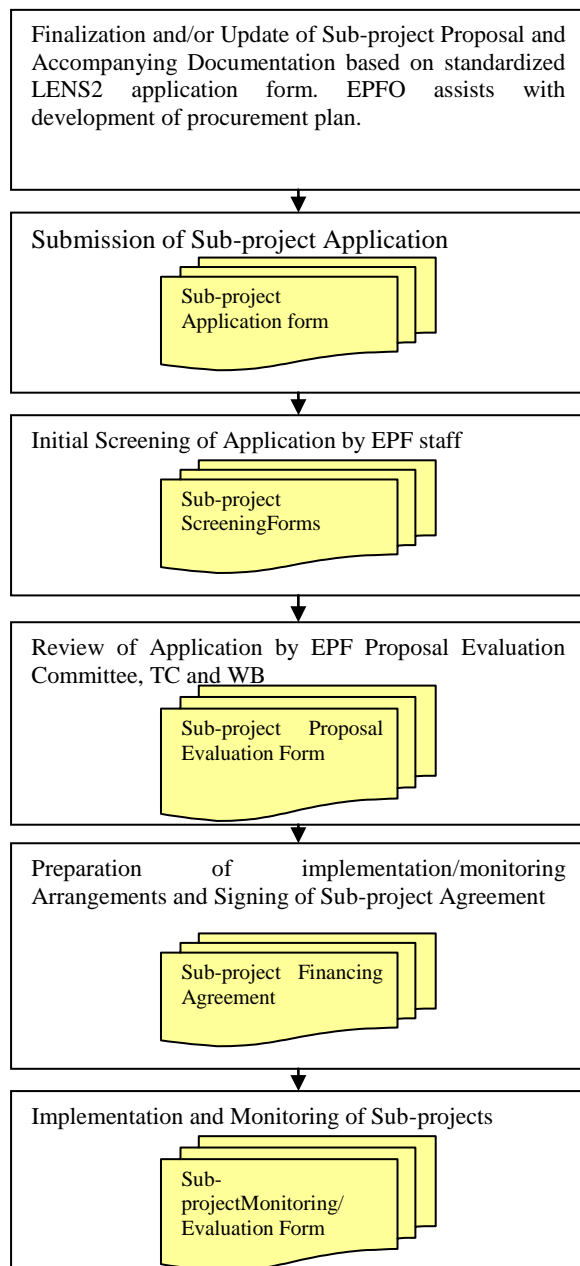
Finalization and/or Update of Sub-project Proposal and Accompanying Documentation based on standardized LENS2 application form. EPFO assists with development of procurement plan.

Submission of Sub-project Application

Sub-project Application form

Initial Screening of Application by EPF staff

Sub-project ScreeningForms

Review of Application by EPF Proposal Evaluation Committee, TC and WB

Sub-project Proposal Evaluation Form

Preparation of implementation/monitoring Arrangements and Signing of Sub-project Agreement

Sub-project Financing Agreement

Implementation and Monitoring of Sub-projects

Sub-projectMonitoring/ Evaluation Form